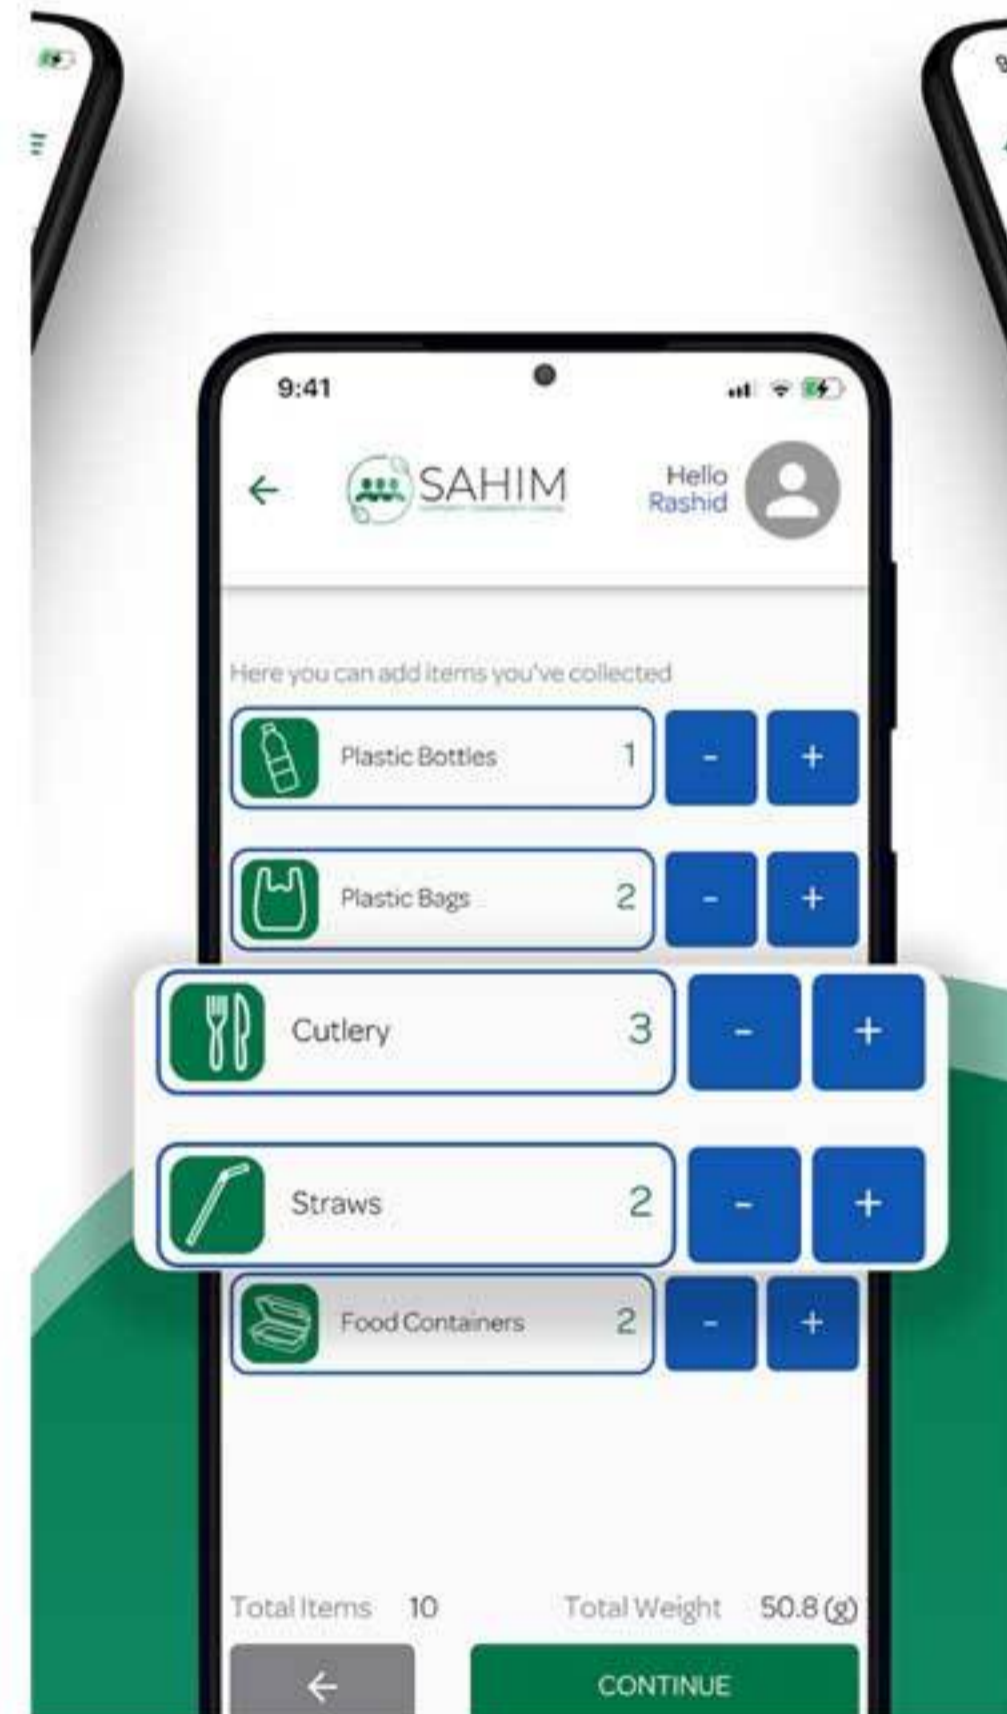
9:41

←

SAHIM

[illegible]

Hello Rashid

Here you can add items you've collected

Plastic Bottles 1 - +

Plastic Bags 2 - +

Cutlery 3 - +

Straws 2 - +

Food Containers 2 - +

Total Items 10

Total Weight 50.8 (g)

←

CONTINUE